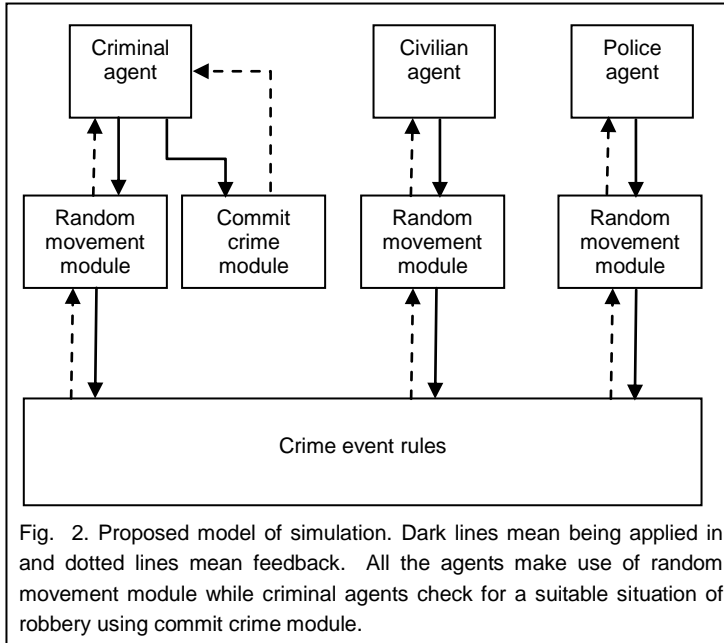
Criminal agent

Civilian agent

Police agent

Random movement module

Commit crime module

Random movement module

Random movement module

Crime event rules

Fig. 2. Proposed model of simulation. Dark lines mean being applied in and dotted lines mean feedback. All the agents make use of random movement module while criminal agents check for a suitable situation of robbery using commit crime module.